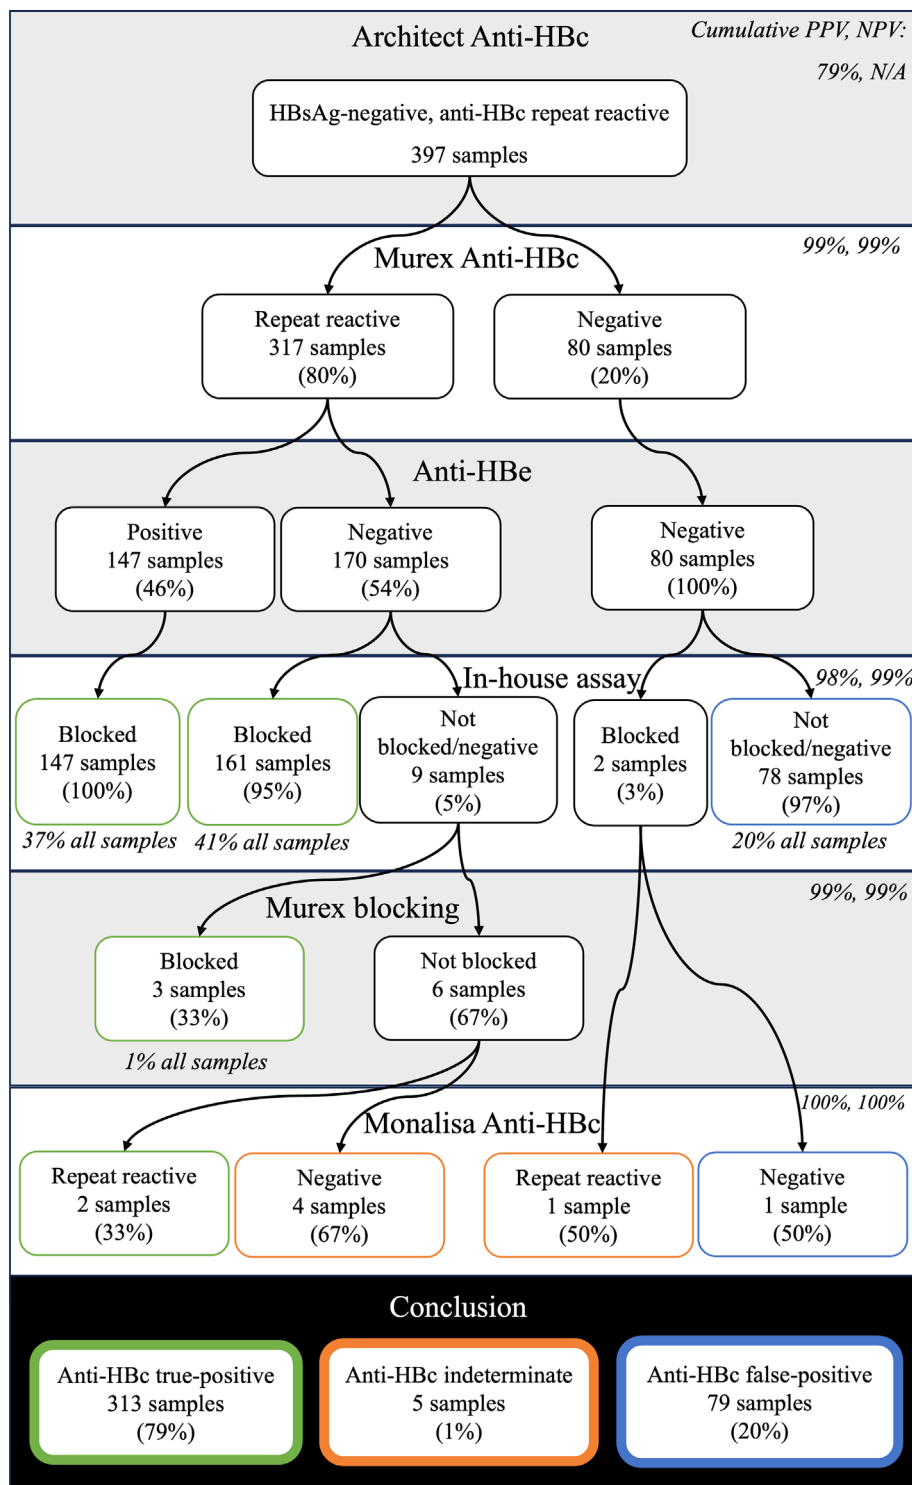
Architect Anti-HBc

*Cumulative PPV, NPV:*

*79%, N/A*

HBsAg-negative, anti-HBc repeat reactive
397 samples

Murex Anti-HBc

*99%, 99%*

Repeat reactive
317 samples
(80%)

Negative
80 samples
(20%)

Anti-HBe

Positive
147 samples
(46%)

Negative
170 samples
(54%)

Negative
80 samples
(100%)

In-house assay

*98%, 99%*

Blocked
147 samples
(100%)

*37% all samples*

Blocked
161 samples
(95%)

*41% all samples*

Not blocked/negative
9 samples
(5%)

Blocked
2 samples
(3%)

Not blocked/negative
78 samples
(97%)

*20% all samples*

Murex blocking

*99%, 99%*

Blocked
3 samples
(33%)

*1% all samples*

Not blocked
6 samples
(67%)

Monalisa Anti-HBc

*100%, 100%*

Repeat reactive
2 samples
(33%)

Negative
4 samples
(67%)

Repeat reactive
1 sample
(50%)

Negative
1 sample
(50%)

Conclusion

Anti-HBc true-positive
313 samples
(79%)

Anti-HBc indeterminate
5 samples
(1%)

Anti-HBc false-positive
79 samples
(20%)